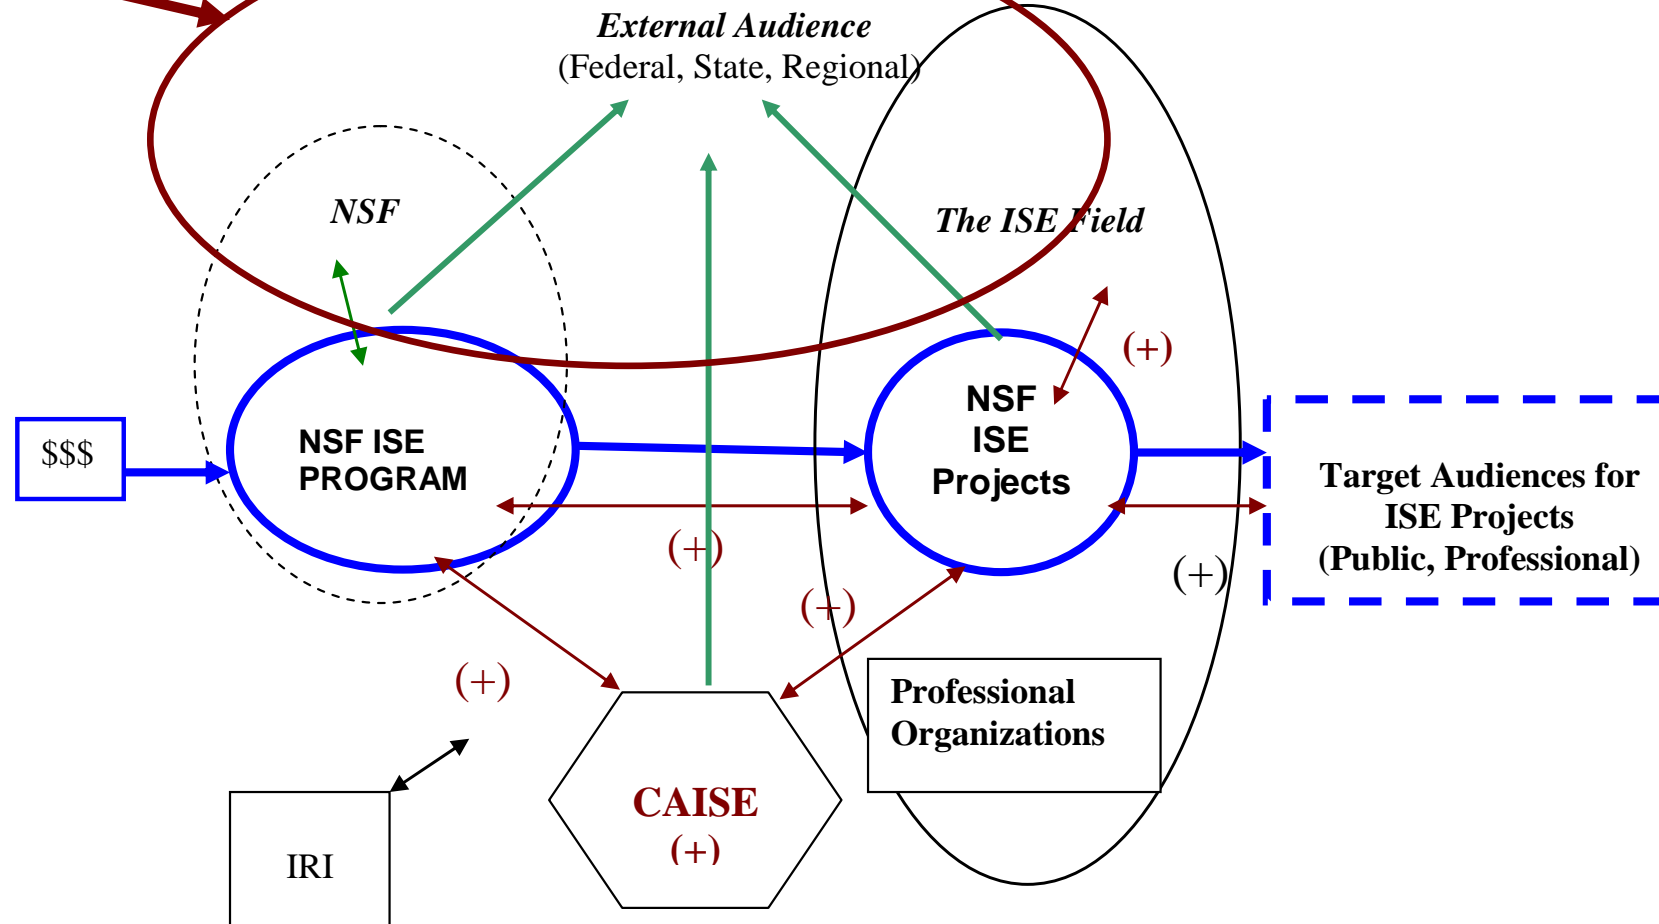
External Audience
(Federal, State, Regional)

NSF

The ISE Field

$$$

NSF ISE PROGRAM

NSF ISE Projects

(+)

(+)

(+)

(+)

(+)

Target Audiences for ISE Projects (Public, Professional)

Professional Organizations

CAISE
(+)

IRI